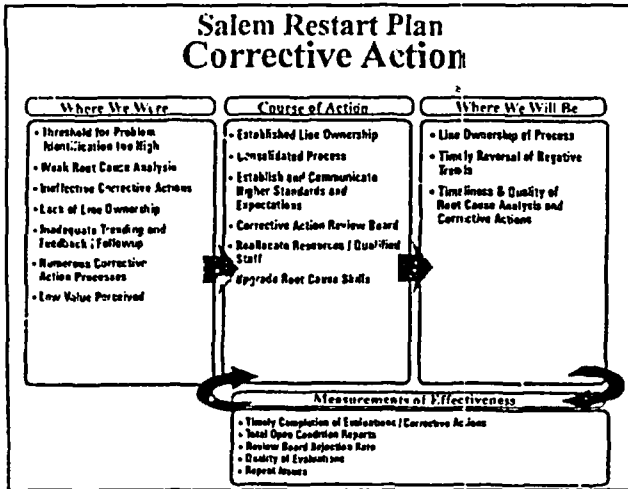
Salem Restart Plan
Corrective Action

Where We Were
• Threshold for Problem Identification too High
• Weak Root Cause Analysis
• Ineffective Corrective Actions
• Lack of Line Ownership
• Inadequate Trending and Feedback / Followup
• Numerous Corrective Action Processes
• Low Value Perceived

Course of Action
• Established Line Ownership
• Consolidated Process
• Establish and Communicate Higher Standards and Expectations
• Corrective Action Review Board
• Reallocate Resources / Qualified Staff
• Upgrade Root Cause Skills

Where We Will Be
• Line Ownership of Process
• Timely Reversal of Negative Trends
• Timeliness & Quality of Root Cause Analysis and Corrective Actions

Measurements of Effectiveness
• Timely Completion of Evaluations / Corrective Actions
• Total Open Condition Reports
• Review Board Rejection Rate
• Quality of Evaluations
• Repeat Issues